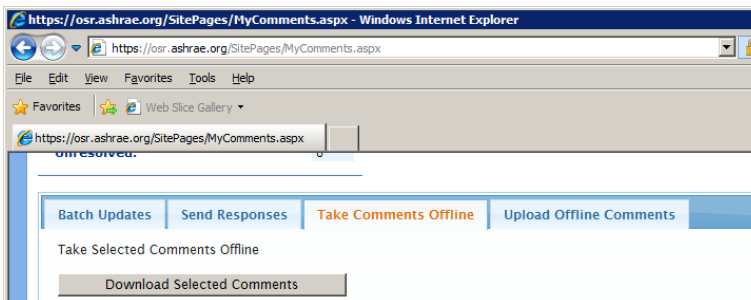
https://osr.ashrae.org/SitePages/MyComments.aspx - Windows Internet Explorer

https://osr.ashrae.org/SitePages/MyComments.aspx

File Edit View Favorites Tools Help

Favorites Web Slice Gallery

https://osr.ashrae.org/SitePages/MyComments.aspx

Unresolved: 0

Batch Updates | Send Responses | Take Comments Offline | Upload Offline Comments

Take Selected Comments Offline

Download Selected Comments